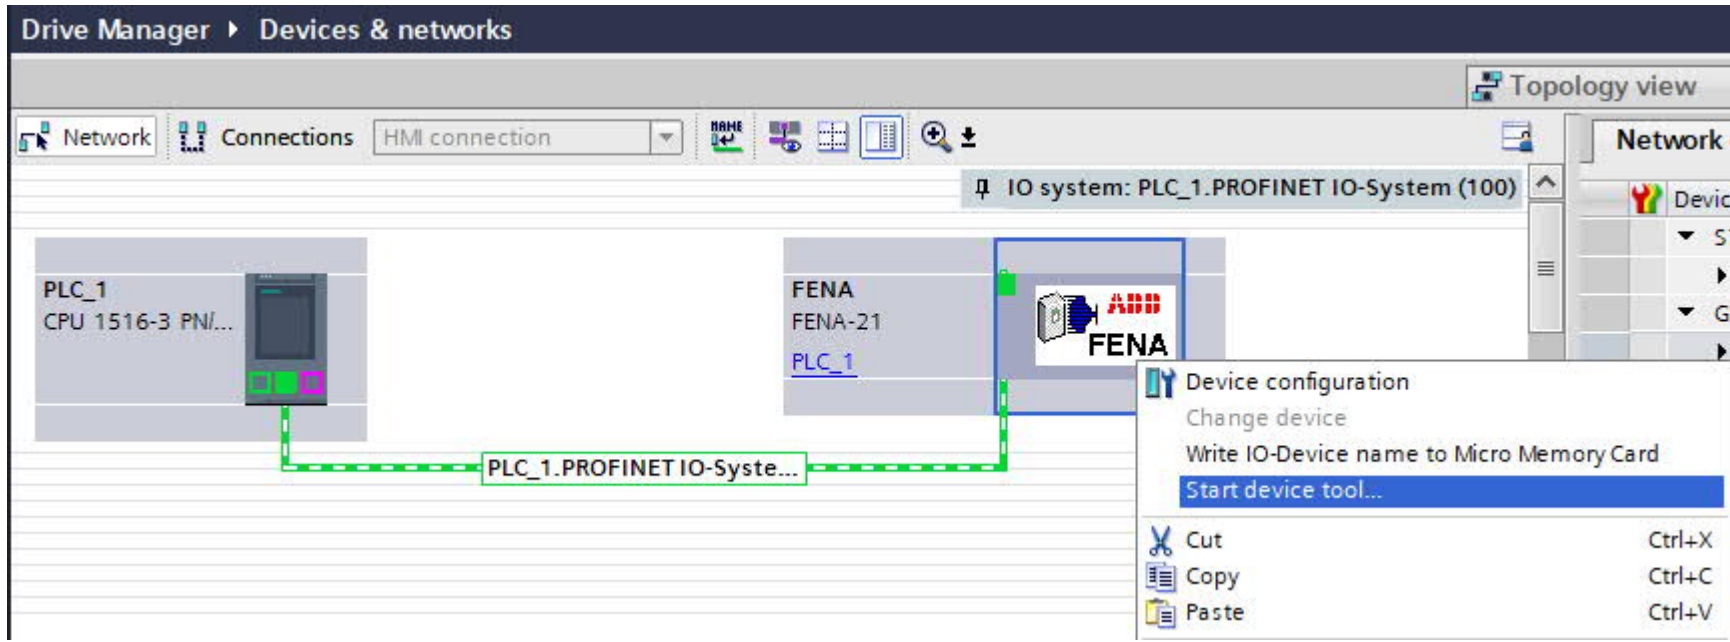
Drive Manager ▸ Devices & networks

Topology view

Network | Connections | HMI connection

Network

IO system: PLC_1.PROFINET IO-System (100)

Devic

S

G

PLC_1
CPU 1516-3 PN/...

FENA
FENA-21
PLC_1

ABB
FENA

PLC_1.PROFINET IO-Syste...

Device configuration
Change device
Write IO-Device name to Micro Memory Card
Start device tool...
Cut Ctrl+X
Copy Ctrl+C
Paste Ctrl+V